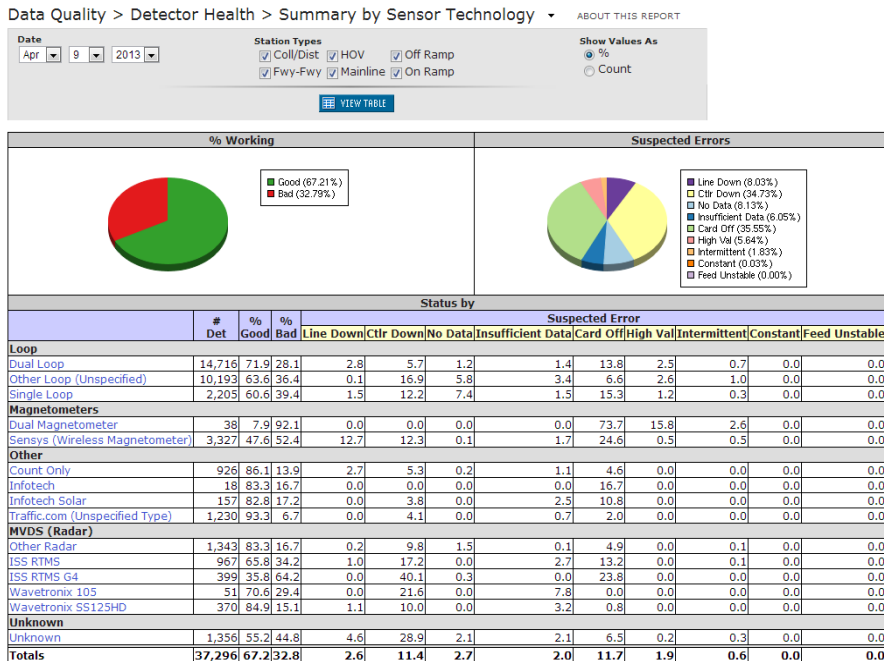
Data Quality > Detector Health > Summary by Sensor Technology ▾ ABOUT THIS REPORT

Date
Apr 9 2013

Station Types
Coll/Dist HOV Off Ramp
Fwy-Fwy Mainline On Ramp

Show Values As
%
Count

VIEW TABLE

% Working

Good (67.21%)
Bad (32.79%)

Suspected Errors

Line Down (8.03%)
Ctlr Down (34.73%)
No Data (8.13%)
Insufficient Data (6.05%)
Card Off (35.55%)
High Val (5.64%)
Intermittent (1.83%)
Constant (0.03%)
Feed Unstable (0.00%)

Status by

| | # Det | % Good | % Bad | Line Down | Ctlr Down | No Data | Insufficient Data | Card Off | High Val | Intermittent | Constant | Feed Unstable |
|---|---|---|---|---|---|---|---|---|---|---|---|---|
| **Loop** | | | | | | | | | | | | |
| Dual Loop | 14,716 | 71.9 | 28.1 | 2.8 | 5.7 | 1.2 | 1.4 | 13.8 | 2.5 | 0.7 | 0.0 | 0.0 |
| Other Loop (Unspecified) | 10,193 | 63.6 | 36.4 | 0.1 | 16.9 | 5.8 | 3.4 | 6.6 | 2.6 | 1.0 | 0.0 | 0.0 |
| Single Loop | 2,205 | 60.6 | 39.4 | 1.5 | 12.2 | 7.4 | 1.5 | 15.3 | 1.2 | 0.3 | 0.0 | 0.0 |
| **Magnetometers** | | | | | | | | | | | | |
| Dual Magnetometer | 38 | 7.9 | 92.1 | 0.0 | 0.0 | 0.0 | 0.0 | 73.7 | 15.8 | 2.6 | 0.0 | 0.0 |
| Sensys (Wireless Magnetometer) | 3,327 | 47.6 | 52.4 | 12.7 | 12.3 | 0.1 | 1.7 | 24.6 | 0.5 | 0.5 | 0.0 | 0.0 |
| **Other** | | | | | | | | | | | | |
| Count Only | 926 | 86.1 | 13.9 | 2.7 | 5.3 | 0.2 | 1.1 | 4.6 | 0.0 | 0.0 | 0.0 | 0.0 |
| Infotech | 18 | 83.3 | 16.7 | 0.0 | 0.0 | 0.0 | 0.0 | 16.7 | 0.0 | 0.0 | 0.0 | 0.0 |
| Infotech Solar | 157 | 82.8 | 17.2 | 0.0 | 3.8 | 0.0 | 2.5 | 10.8 | 0.0 | 0.0 | 0.0 | 0.0 |
| Traffic.com (Unspecified Type) | 1,230 | 93.3 | 6.7 | 0.0 | 4.1 | 0.0 | 0.7 | 2.0 | 0.0 | 0.0 | 0.0 | 0.0 |
| **MVDS (Radar)** | | | | | | | | | | | | |
| Other Radar | 1,343 | 83.3 | 16.7 | 0.2 | 9.8 | 1.5 | 0.1 | 4.9 | 0.0 | 0.1 | 0.0 | 0.0 |
| ISS RTMS | 967 | 65.8 | 34.2 | 1.0 | 17.2 | 0.0 | 2.7 | 13.2 | 0.0 | 0.1 | 0.0 | 0.0 |
| ISS RTMS G4 | 399 | 35.8 | 64.2 | 0.0 | 40.1 | 0.3 | 0.0 | 23.8 | 0.0 | 0.0 | 0.0 | 0.0 |
| Wavetronix 105 | 51 | 70.6 | 29.4 | 0.0 | 21.6 | 0.0 | 7.8 | 0.0 | 0.0 | 0.0 | 0.0 | 0.0 |
| Wavetronix SS125HD | 370 | 84.9 | 15.1 | 1.1 | 10.0 | 0.0 | 3.2 | 0.8 | 0.0 | 0.0 | 0.0 | 0.0 |
| **Unknown** | | | | | | | | | | | | |
| Unknown | 1,356 | 55.2 | 44.8 | 4.6 | 28.9 | 2.1 | 2.1 | 6.5 | 0.2 | 0.3 | 0.0 | 0.0 |
| **Totals** | **37,296** | **67.2** | **32.8** | **2.6** | **11.4** | **2.7** | **2.0** | **11.7** | **1.9** | **0.6** | **0.0** | **0.0** |